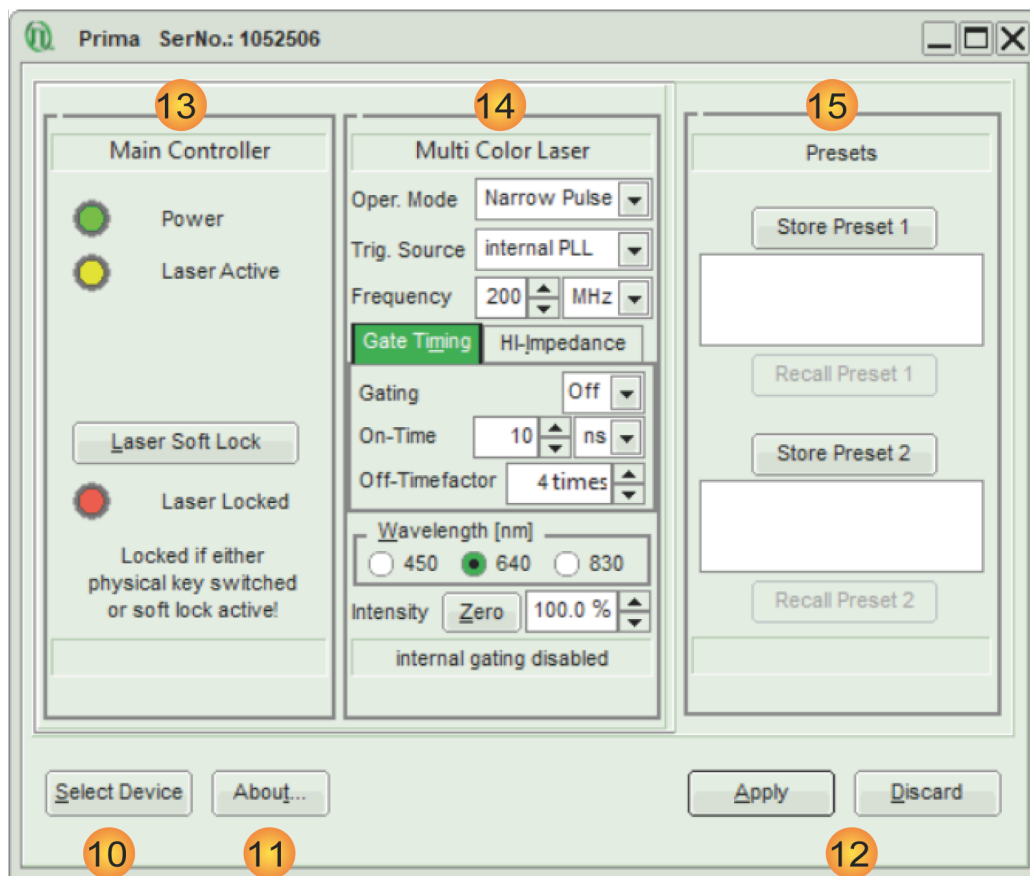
Prima SerNo.: 1052506

13

Main Controller

Power

Laser Active

Laser Soft Lock

Laser Locked

Locked if either physical key switched or soft lock active!

14

Multi Color Laser

Oper. Mode Narrow Pulse

Trig. Source internal PLL

Frequency 200 MHz

Gate Timing HI-Impedance

Gating Off

On-Time 10 ns

Off-Timefactor 4 times

Wavelength [nm]

450 640 830

Intensity Zero 100.0 %

internal gating disabled

15

Presets

Store Preset 1

Recall Preset 1

Store Preset 2

Recall Preset 2

Select Device About...

Apply Discard

10 11 12